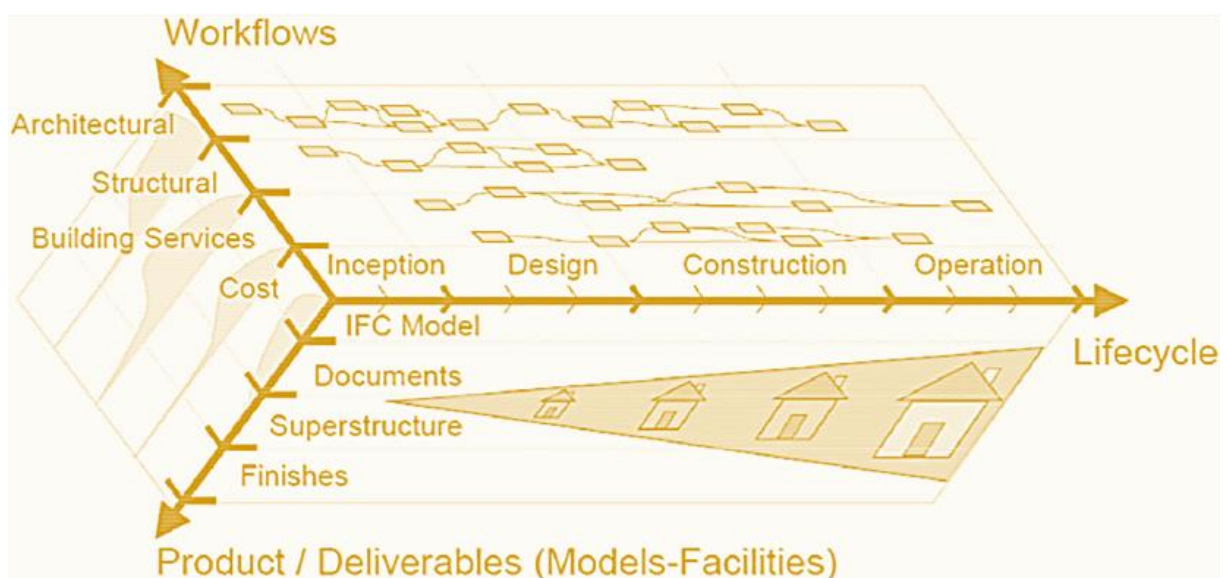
Workflows

Architectural

Structural

Building Services

Cost

Inception

Design

Construction

Operation

Lifecycle

IFC Model

Documents

Superstructure

Finishes

Product / Deliverables (Models-Facilities)